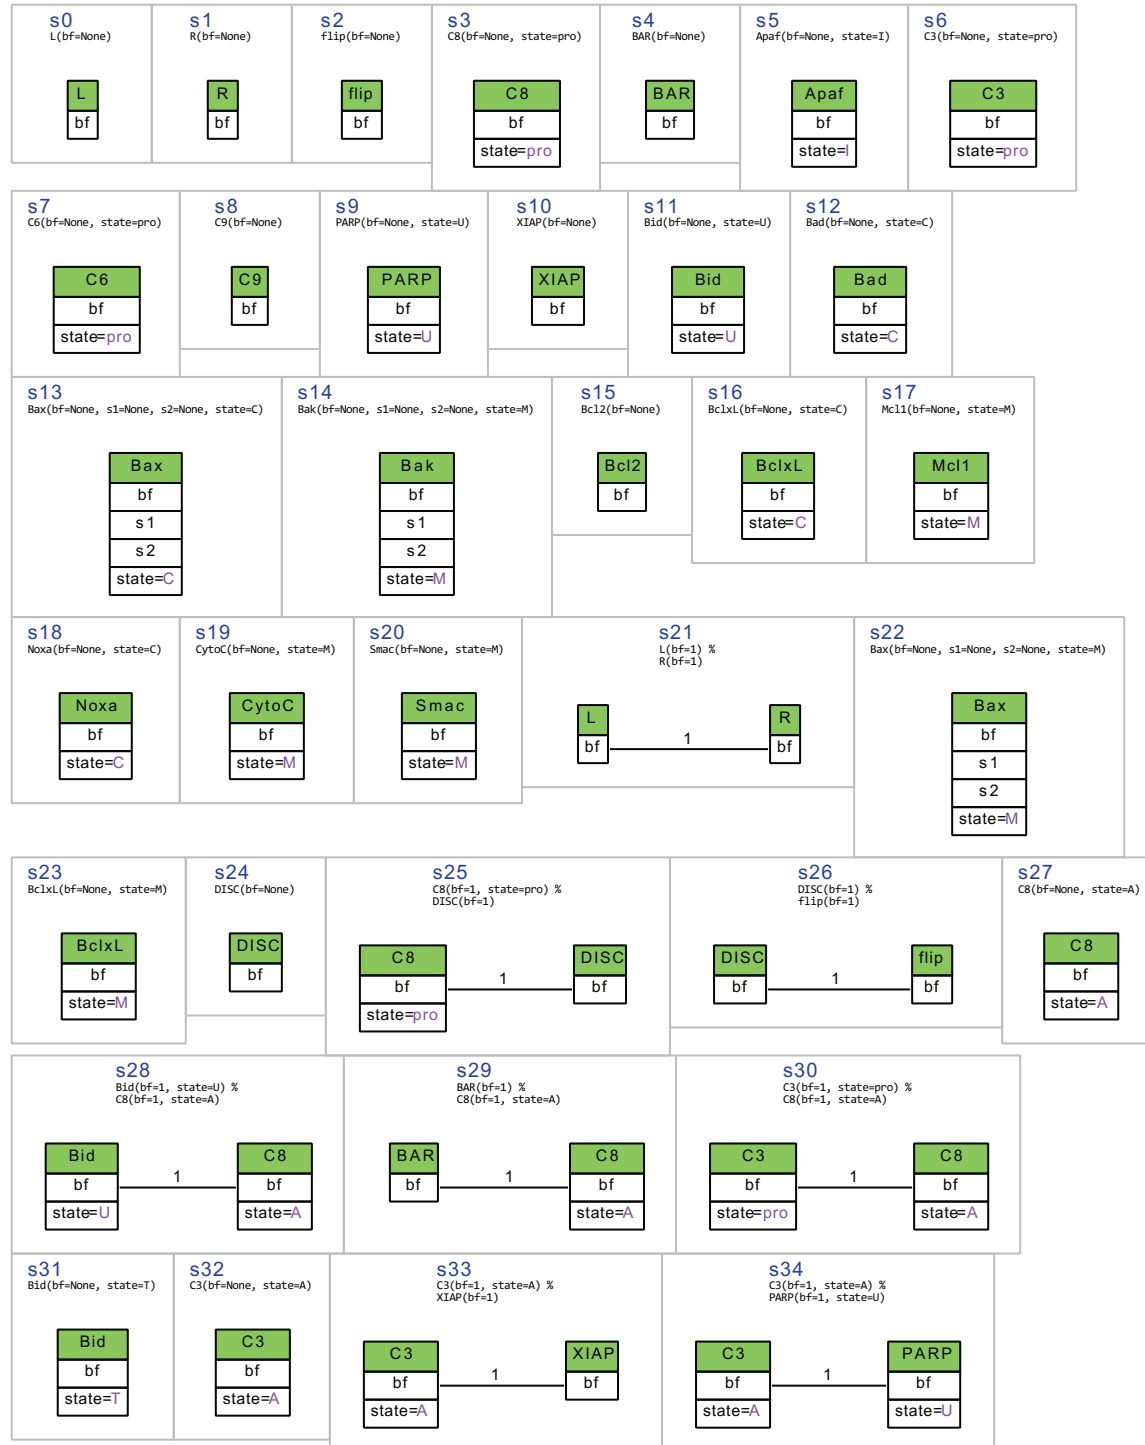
s0
L(bf=None)
L
bf

s1
R(bf=None)
R
bf

s2
flip(bf=None)
flip
bf

s3
C8(bf=None, state=pro)
C8
bf
state=pro

s4
BAR(bf=None)
BAR
bf

s5
Apaf(bf=None, state=I)
Apaf
bf
state=I

s6
C3(bf=None, state=pro)
C3
bf
state=pro

s7
C6(bf=None, state=pro)
C6
bf
state=pro

s8
C9(bf=None)
C9
bf

s9
PARP(bf=None, state=U)
PARP
bf
state=U

s10
XIAP(bf=None)
XIAP
bf

s11
Bid(bf=None, state=U)
Bid
bf
state=U

s12
Bad(bf=None, state=C)
Bad
bf
state=C

s13
Bax(bf=None, s1=None, s2=None, state=C)
Bax
bf
s1
s2
state=C

s14
Bak(bf=None, s1=None, s2=None, state=M)
Bak
bf
s1
s2
state=M

s15
Bcl2(bf=None)
Bcl2
bf

s16
BclxL(bf=None, state=C)
BclxL
bf
state=C

s17
Mcl1(bf=None, state=M)
Mcl1
bf
state=M

s18
Noxa(bf=None, state=C)
Noxa
bf
state=C

s19
CytoC(bf=None, state=M)
CytoC
bf
state=M

s20
Smac(bf=None, state=M)
Smac
bf
state=M

s21
L(bf=1) %
R(bf=1)
L
bf
1
R
bf

s22
Bax(bf=None, s1=None, s2=None, state=M)
Bax
bf
s1
s2
state=M

s23
BclxL(bf=None, state=M)
BclxL
bf
state=M

s24
DISC(bf=None)
DISC
bf

s25
C8(bf=1, state=pro) %
DISC(bf=1)
C8
bf
state=pro
1
DISC
bf

s26
DISC(bf=1) %
flip(bf=1)
DISC
bf
1
flip
bf

s27
C8(bf=None, state=A)
C8
bf
state=A

s28
Bid(bf=1, state=U) %
C8(bf=1, state=A)
Bid
bf
state=U
1
C8
bf
state=A

s29
BAR(bf=1) %
C8(bf=1, state=A)
BAR
bf
1
C8
bf
state=A

s30
C3(bf=1, state=pro) %
C8(bf=1, state=A)
C3
bf
state=pro
1
C8
bf
state=A

s31
Bid(bf=None, state=T)
Bid
bf
state=T

s32
C3(bf=None, state=A)
C3
bf
state=A

s33
C3(bf=1, state=A) %
XIAP(bf=1)
C3
bf
state=A
1
XIAP
bf

s34
C3(bf=1, state=A) %
PARP(bf=1, state=U)
C3
bf
state=A
1
PARP
bf
state=U